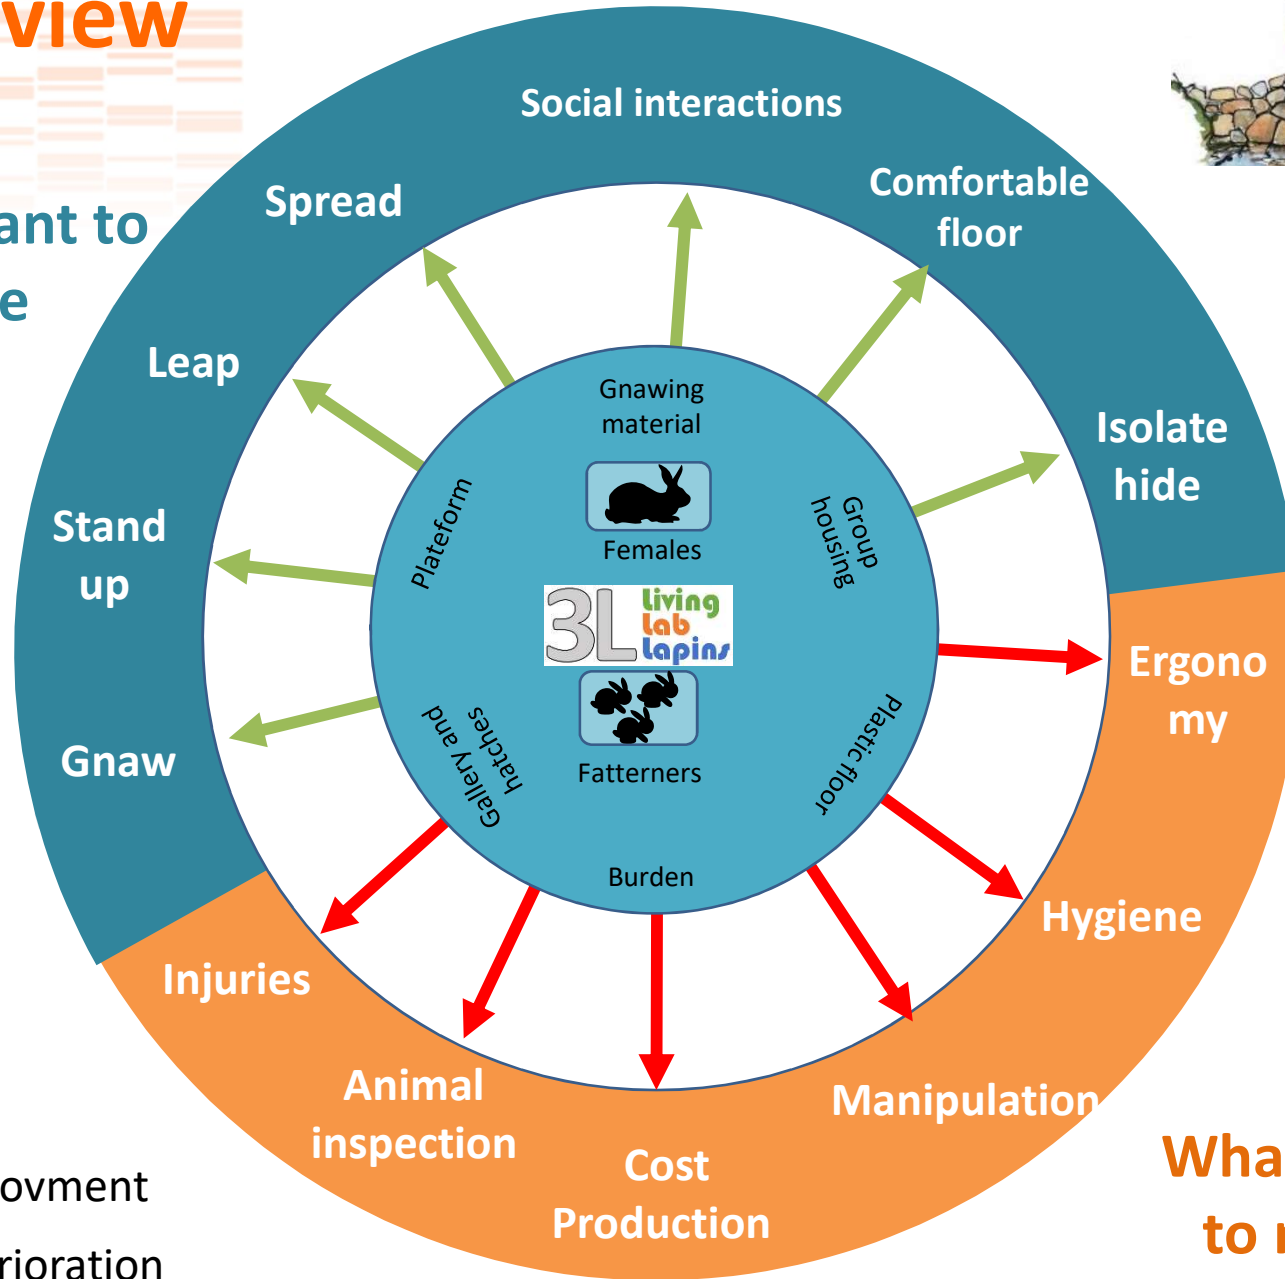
view

ant to
e

Social interactions

Spread

Comfortable floor

Leap

Isolate hide

Stand up

Gnaw

Gnawing material

Females

Plateform

Group housing

3L living lab lapins

Fatterners

Gallery and hatches

Plastic floor

Burden

Ergono my

Hygiene

Injuries

Animal inspection

Cost Production

Manipulation

Wha
to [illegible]

ovment
rioration